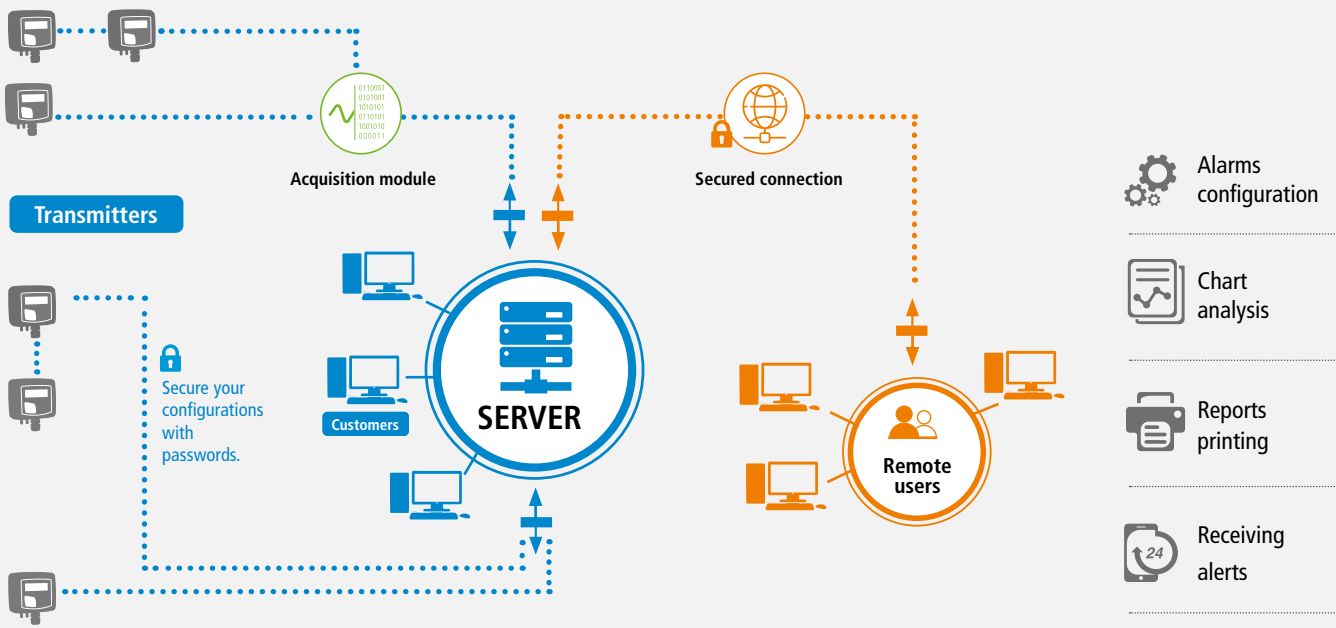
Transmitters

0110001
0101001
1010101
0110101
1001010
000011

Acquisition module

Secured connection

Secure your configurations with passwords.

Customers

SERVER

Remote users

Alarms configuration

Chart analysis

Reports printing

24

Receiving alerts